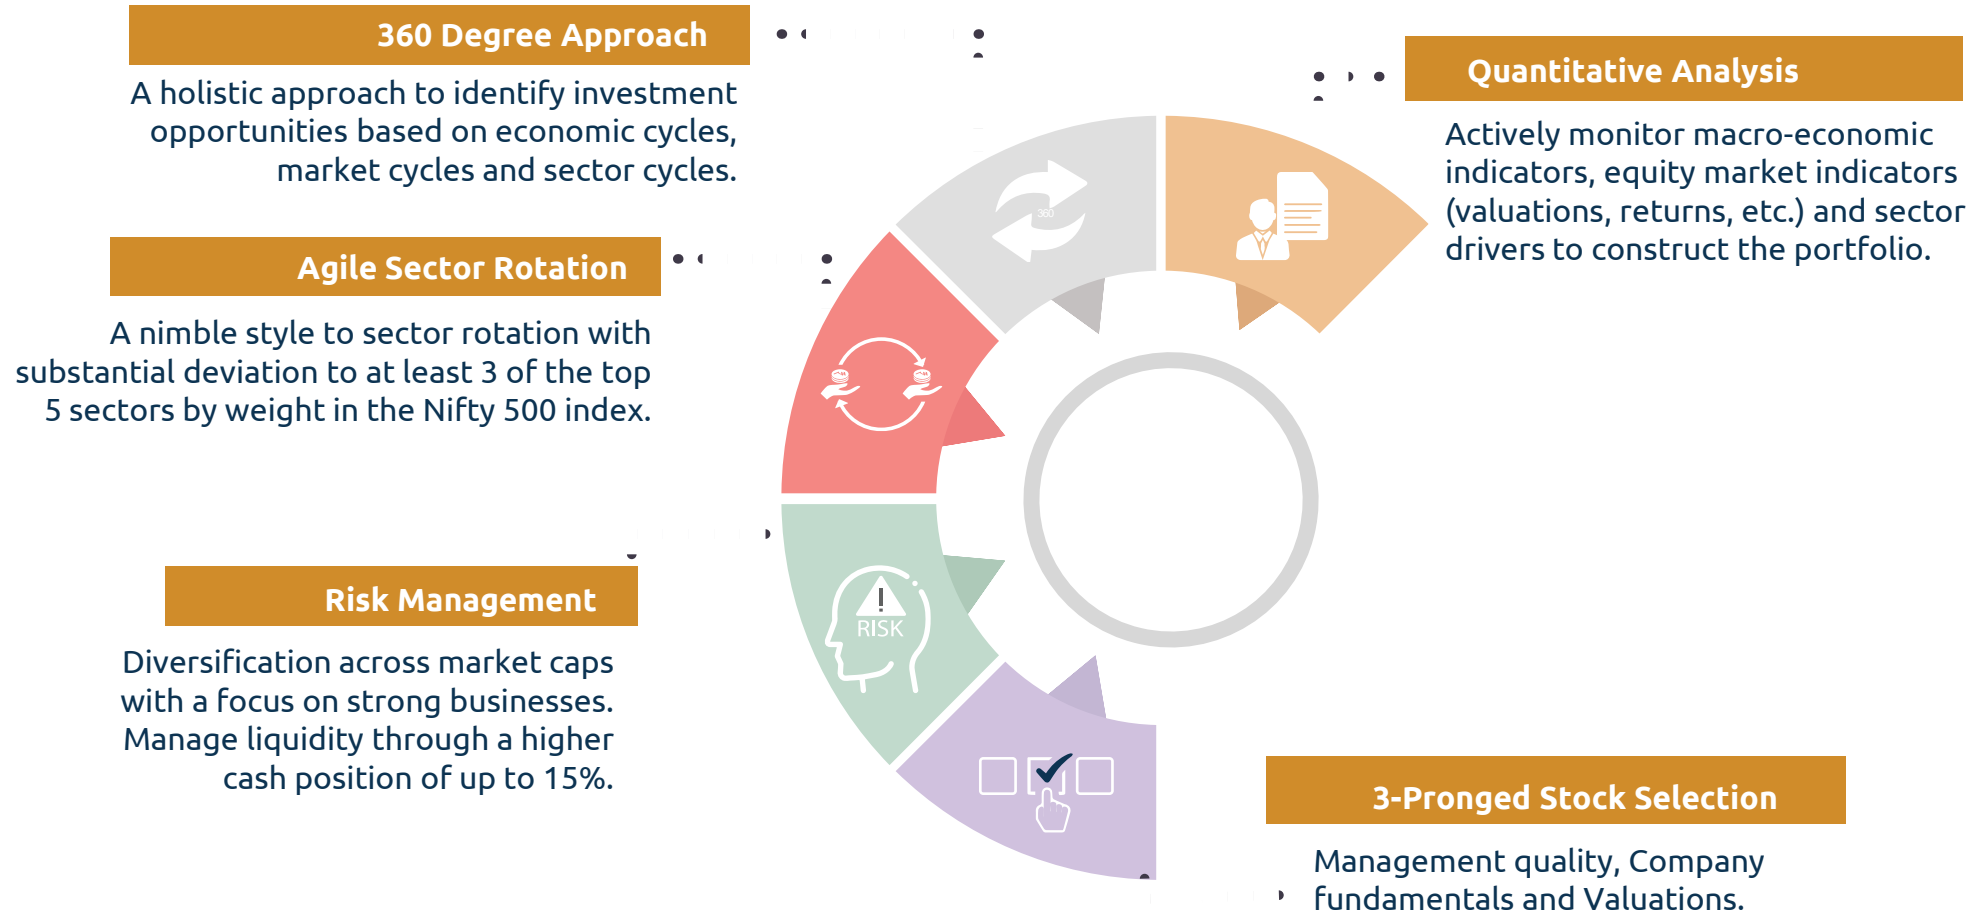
360 Degree Approach

A holistic approach to identify investment opportunities based on economic cycles, market cycles and sector cycles.

Quantitative Analysis

Actively monitor macro-economic indicators, equity market indicators (valuations, returns, etc.) and sector drivers to construct the portfolio.

Agile Sector Rotation

A nimble style to sector rotation with substantial deviation to at least 3 of the top 5 sectors by weight in the Nifty 500 index.

360

RISK

Risk Management

Diversification across market caps with a focus on strong businesses. Manage liquidity through a higher cash position of up to 15%.

3-Pronged Stock Selection

Management quality, Company fundamentals and Valuations.